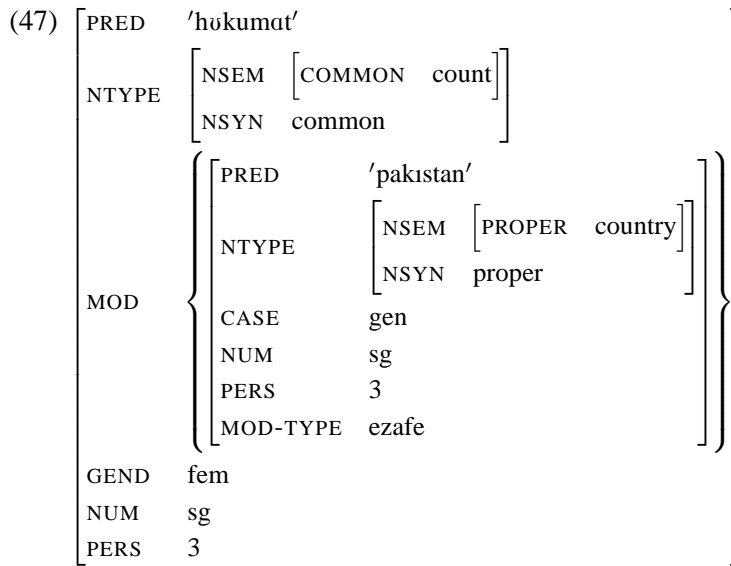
(47)

| | |
|---|---|
| PRED | ′hʊkumɑt′ |
| NTYPE | NSEM [COMMON count]; NSYN common |
| MOD | { PRED ′pakıstan′; NTYPE [NSEM [PROPER country]; NSYN proper]; CASE gen; NUM sg; PERS 3; MOD-TYPE ezafe } |
| GEND | fem |
| NUM | sg |
| PERS | 3 |